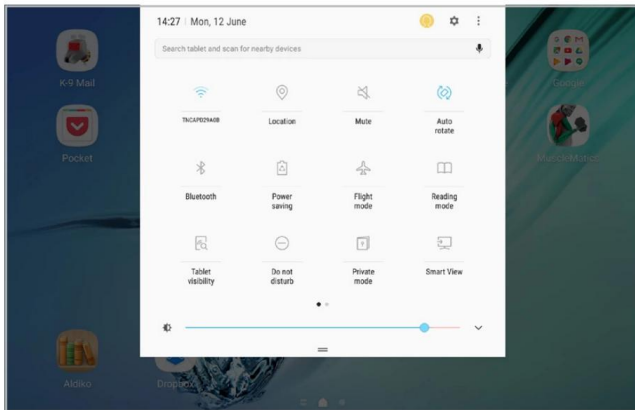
14:27 | Mon, 12 June

Search tablet and scan for nearby devices

TNCAPD29408

Location

Mute

Auto rotate

Bluetooth

Power saving

Flight mode

Reading mode

Tablet visibility

Do not disturb

Private mode

Smart View

K-9 Mail

Pocket

Google

MunchMatics

Aldiko

Dropbox